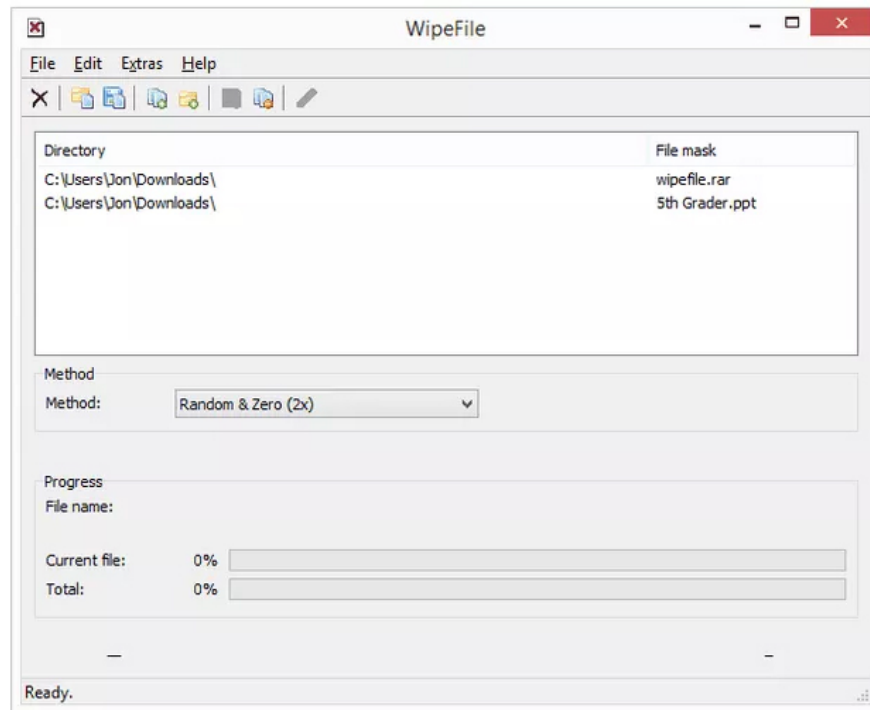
WipeFile

File Edit Extras Help

| Directory | File mask |
|---|---|
| C:\Users\Jon\Downloads\ | wipefile.rar |
| C:\Users\Jon\Downloads\ | 5th Grader.ppt |

Method
Method: Random & Zero (2x)

Progress
File name:

Current file: 0%
Total: 0%

Ready.